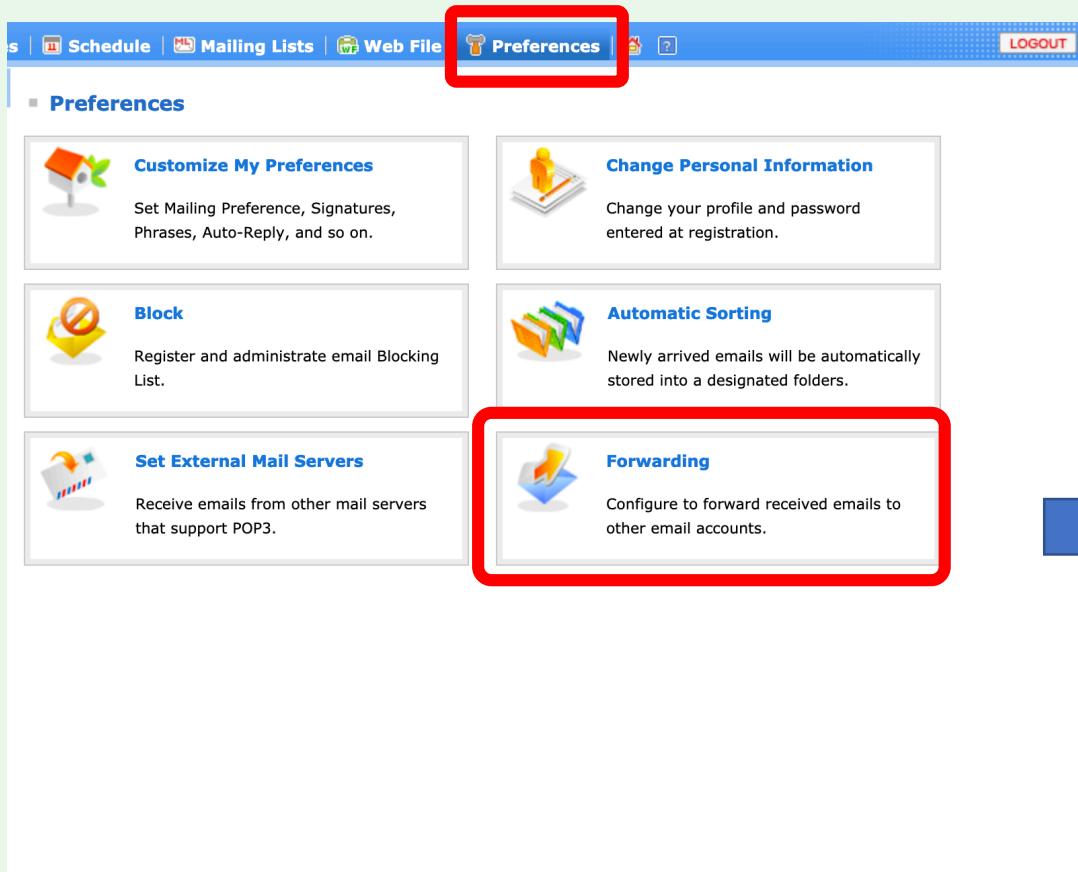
s | 11 Schedule | ML Mailing Lists | WF Web File | Preferences | ?

LOGOUT

Preferences

Customize My Preferences

Set Mailing Preference, Signatures, Phrases, Auto-Reply, and so on.

Change Personal Information

Change your profile and password entered at registration.

Block

Register and administrate email Blocking List.

Automatic Sorting

Newly arrived emails will be automatically stored into a designated folders.

Set External Mail Servers

Receive emails from other mail servers that support POP3.

Forwarding

Configure to forward received emails to other email accounts.